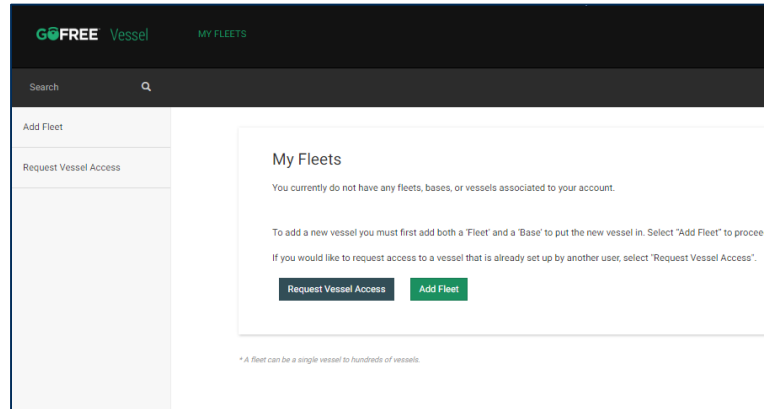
GOFREE Vessel

MY FLEETS

Search

Add Fleet

Request Vessel Access

My Fleets

You currently do not have any fleets, bases, or vessels associated to your account.

To add a new vessel you must first add both a 'Fleet' and a 'Base' to put the new vessel in. Select "Add Fleet" to procee

If you would like to request access to a vessel that is already set up by another user, select "Request Vessel Access".

Request Vessel Access

Add Fleet

* A fleet can be a single vessel to hundreds of vessels.